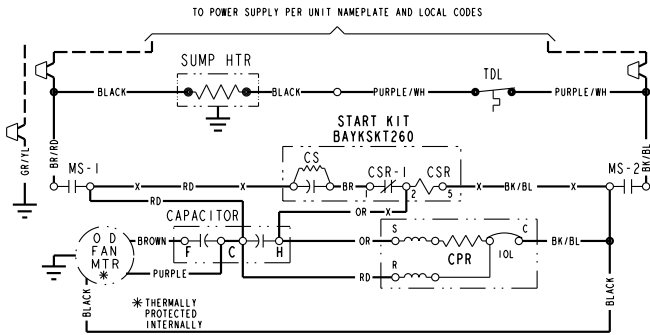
TO POWER SUPPLY PER UNIT NAMEPLATE AND LOCAL CODES

SUMP HTR

BLACK

BLACK

PURPLE/WH

TDL

PURPLE/WH

START KIT
BAYKSKT260

GR/YL

BR/RD

MS-1

CS

CSR-1

CSR

MS-2

BK/BL

X

RD

X

BR

1

2

5

X

BK/BL

X

RD

OR

X

CAPACITOR

O D
FAN
MTR

BROWN

F

C

H

OR

S

C

BK/BL

CPR

IOL

R

PURPLE

RD

BLACK

$*$ THERMALLY PROTECTED INTERNALLY

BLACK